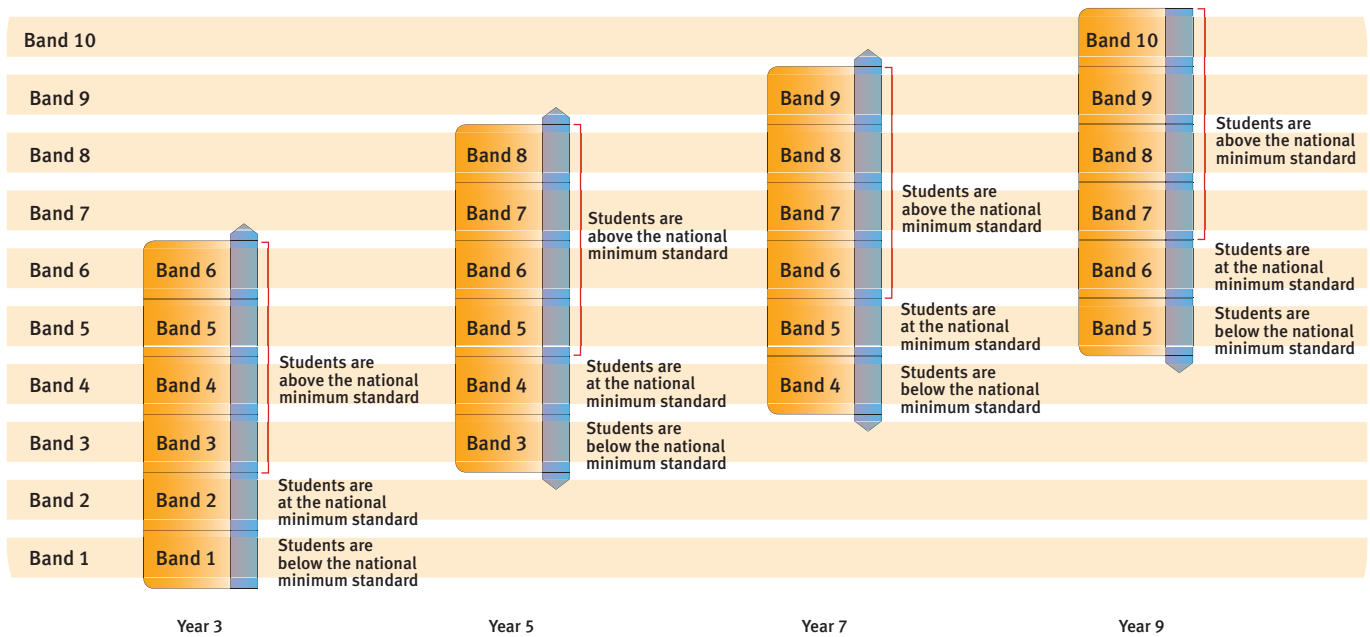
Band 10
Band 9
Band 8
Band 7
Band 6
Band 5
Band 4
Band 3
Band 2
Band 1

Band 6
Band 5
Band 4
Band 3
Band 2
Band 1
Students are above the national minimum standard
Students are at the national minimum standard
Students are below the national minimum standard
Year 3

Band 8
Band 7
Band 6
Band 5
Band 4
Band 3
Students are above the national minimum standard
Students are at the national minimum standard
Students are below the national minimum standard
Year 5

Band 9
Band 8
Band 7
Band 6
Band 5
Band 4
Students are above the national minimum standard
Students are at the national minimum standard
Students are below the national minimum standard
Year 7

Band 10
Band 9
Band 8
Band 7
Band 6
Band 5
Students are above the national minimum standard
Students are at the national minimum standard
Students are below the national minimum standard
Year 9